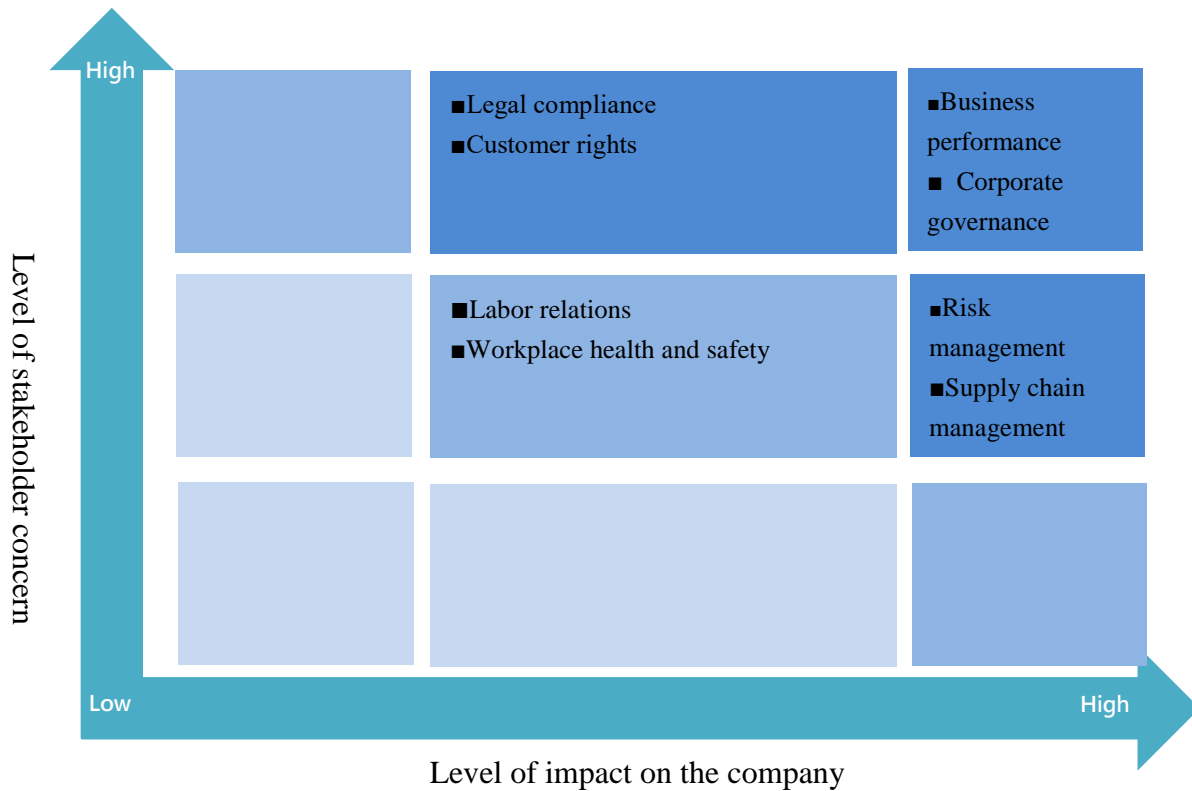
High

Level of stakeholder concern

■Legal compliance
■Customer rights

■Business performance
■ Corporate governance

■Labor relations
■Workplace health and safety

■Risk management
■Supply chain management

Low

High

Level of impact on the company